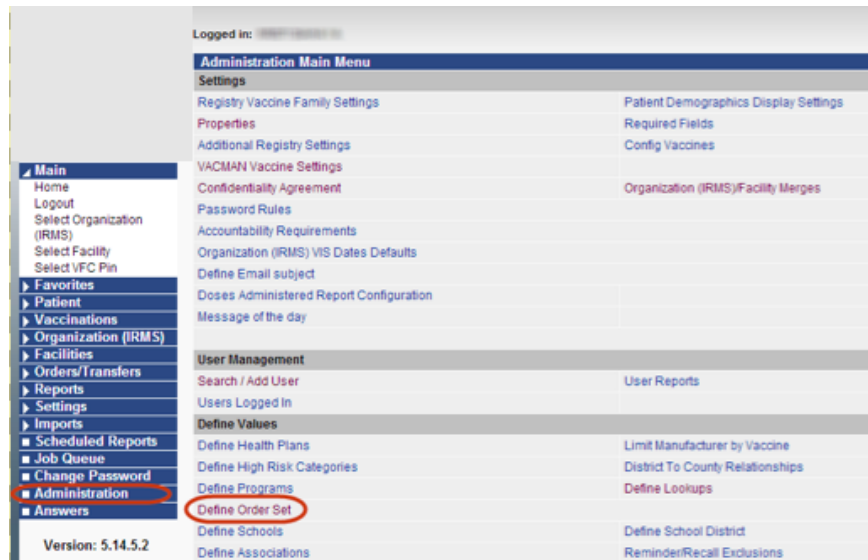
Main
Home
Logout
Select Organization (IRMS)
Select Facility
Select VFC Pin
Favorites
Patient
Vaccinations
Organization (IRMS)
Facilities
Orders/Transfers
Reports
Settings
Imports
Scheduled Reports
Job Queue
Change Password
Administration
Answers

Version: 5.14.5.2

Logged in: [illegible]

Administration Main Menu

Settings

| | |
|---|---|
| Registry Vaccine Family Settings | Patient Demographics Display Settings |
| Properties | Required Fields |
| Additional Registry Settings | Config Vaccines |
| VACMAN Vaccine Settings | |
| Confidentiality Agreement | Organization (IRMS)/Facility Merges |
| Password Rules | |
| Accountability Requirements | |
| Organization (IRMS) VIS Dates Defaults | |
| Define Email subject | |
| Doses Administered Report Configuration | |
| Message of the day | |

User Management

| | |
|---|---|
| Search / Add User | User Reports |
| Users Logged In | |

Define Values

| | |
|---|---|
| Define Health Plans | Limit Manufacturer by Vaccine |
| Define High Risk Categories | District To County Relationships |
| Define Programs | Define Lookups |
| Define Order Set | |
| Define Schools | Define School District |
| Define Associations | Reminder/Recall Exclusions |